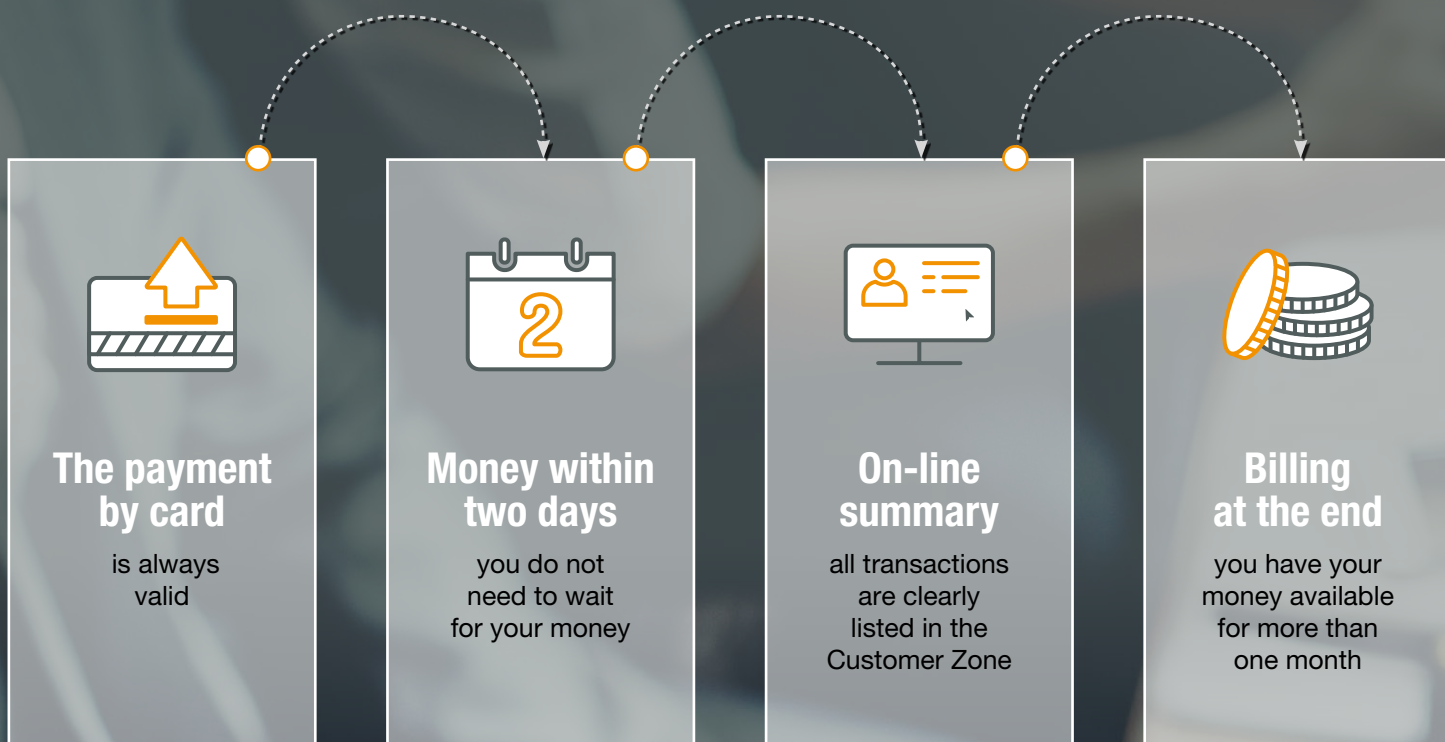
The payment by card

is always valid

2

Money within two days

you do not need to wait for your money

On-line summary

all transactions are clearly listed in the Customer Zone

Billing at the end

you have your money available for more than one month